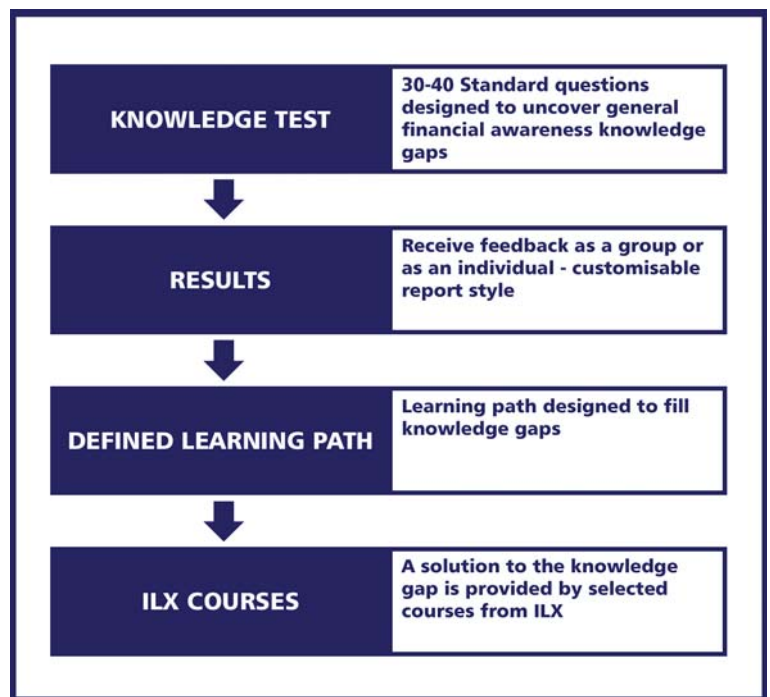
KNOWLEDGE TEST

30-40 Standard questions designed to uncover general financial awareness knowledge gaps

RESULTS

Receive feedback as a group or as an individual - customisable report style

DEFINED LEARNING PATH

Learning path designed to fill knowledge gaps

ILX COURSES

A solution to the knowledge gap is provided by selected courses from ILX